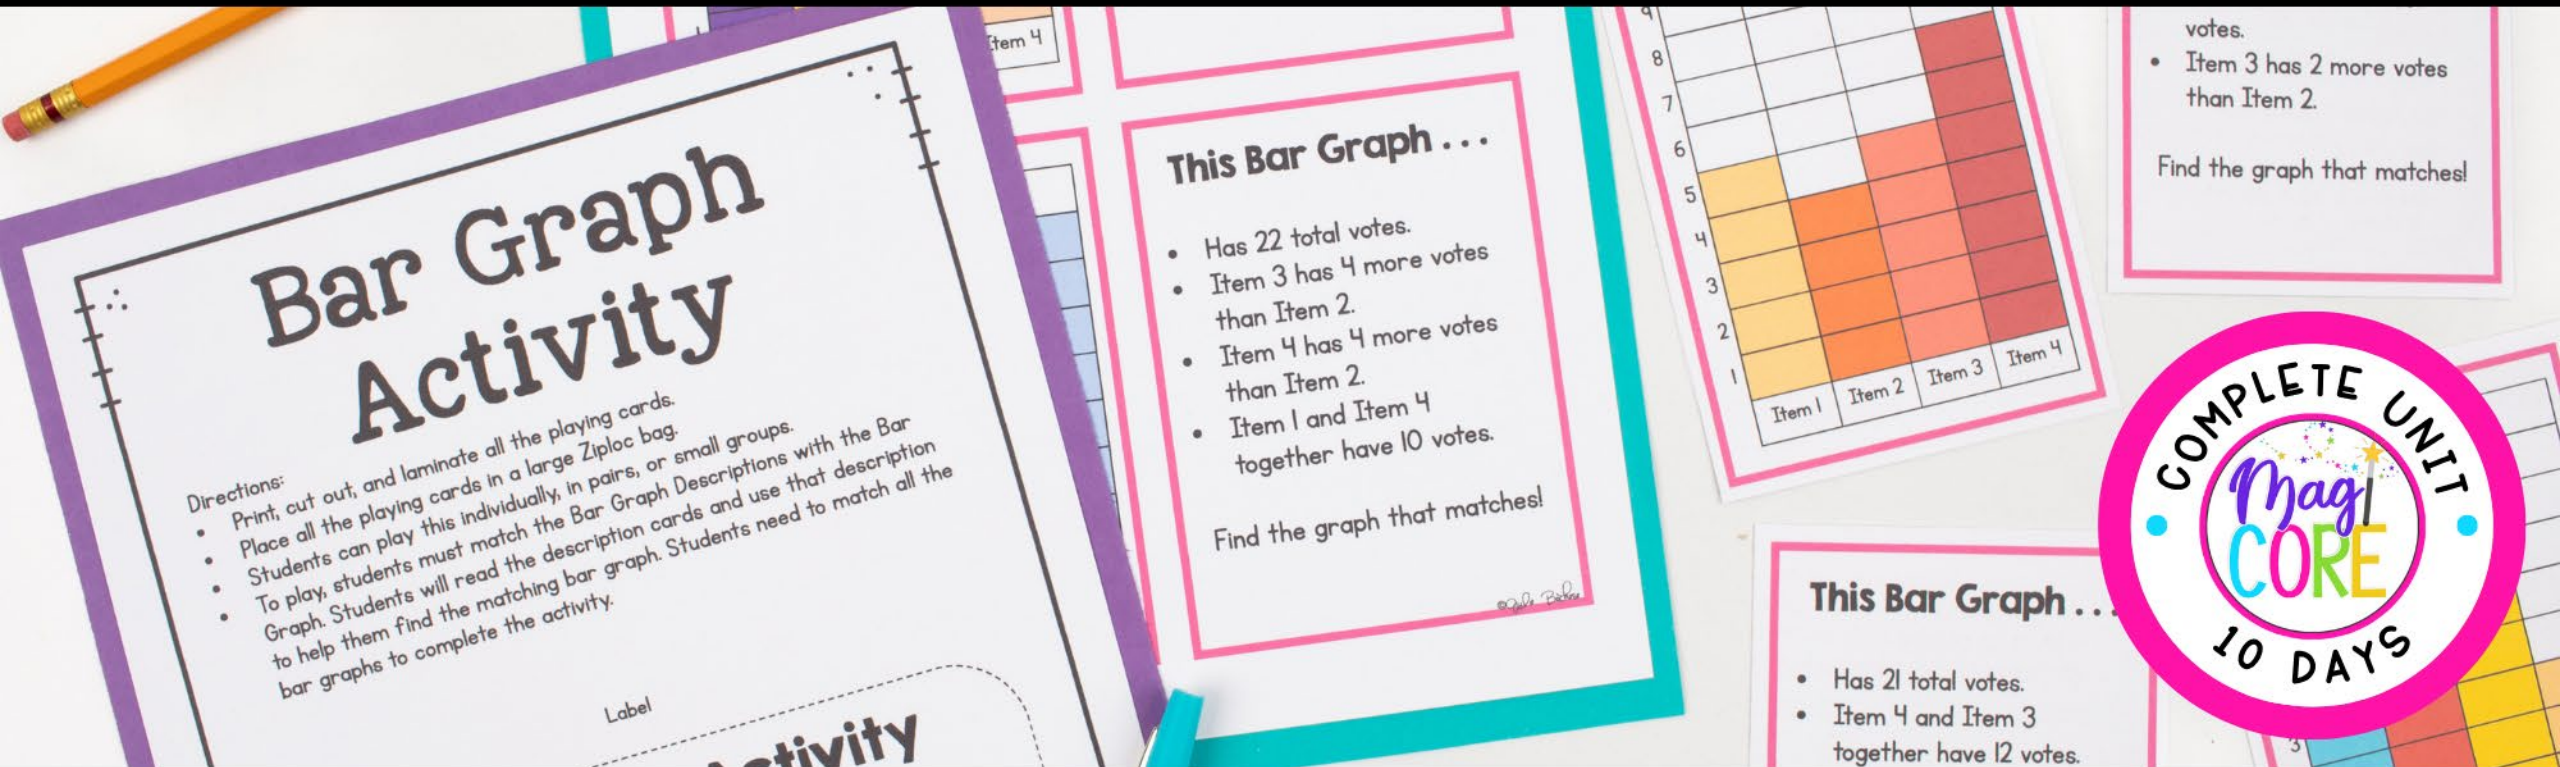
Item 4

Bar Graph Activity

Directions:
• Print, cut out, and laminate all the playing cards.
• Place all the playing cards in a large Ziploc bag.
• Students can play this individually, in pairs, or small groups.
• To play, students must match the Bar Graph Descriptions with the Bar Graph. Students will read the description cards and use that description to help them find the matching bar graph. Students need to match all the bar graphs to complete the activity.

Label

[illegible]ctivity

This Bar Graph . . .

• Has 22 total votes.
• Item 3 has 4 more votes than Item 2.
• Item 4 has 4 more votes than Item 2.
• Item 1 and Item 4 together have 10 votes.

Find the graph that matches!

©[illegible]

9
8
7
6
5
4
3
2
1
Item 1
Item 2
Item 3
Item 4

votes.
• Item 3 has 2 more votes than Item 2.

Find the graph that matches!

This Bar Graph . . .

• Has 21 total votes.
• Item 4 and Item 3 together have 12 votes.

COMPLETE UNIT
Magi CORE
10 DAYS

3